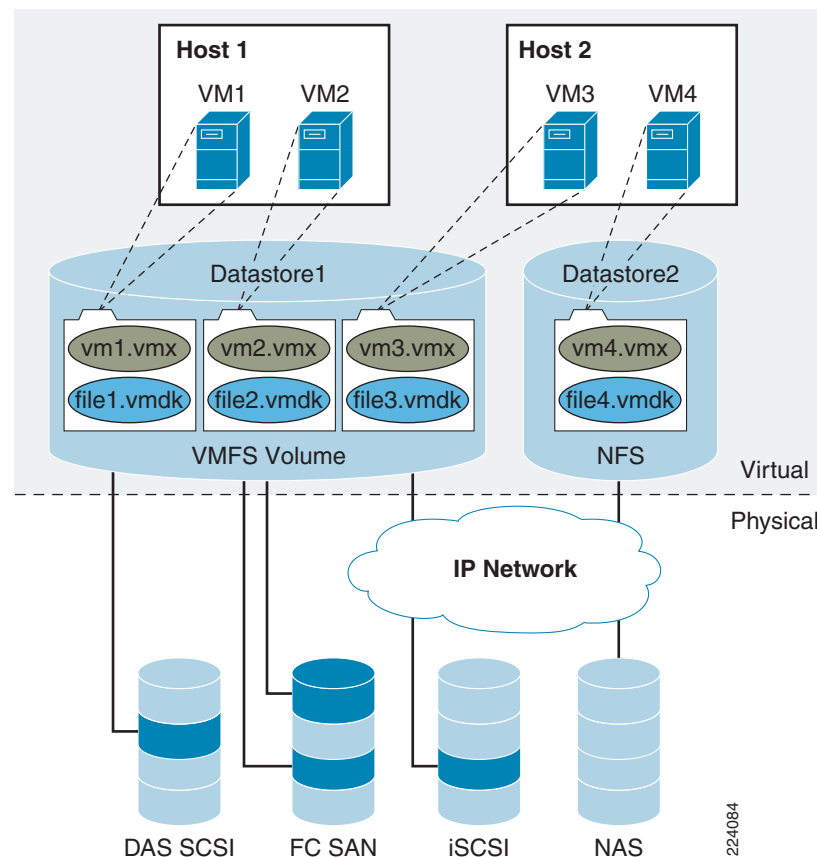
Host 1

VM1 VM2

Host 2

VM3 VM4

Datastore1

vm1.vmx
file1.vmdk

vm2.vmx
file2.vmdk

vm3.vmx
file3.vmdk

VMFS Volume

Datastore2

vm4.vmx
file4.vmdk

NFS

Virtual

Physical

IP Network

DAS SCSI FC SAN iSCSI NAS

224084